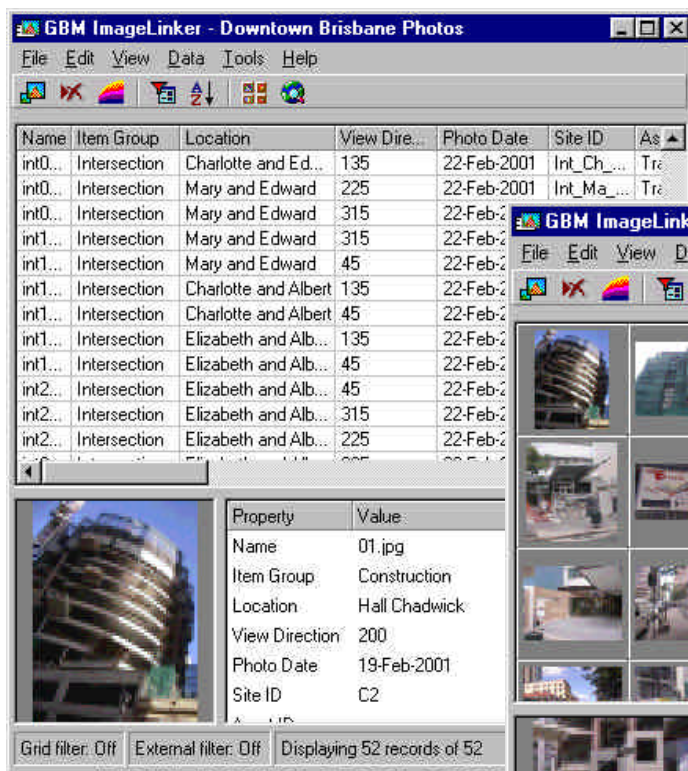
GBM ImageLinker - Downtown Brisbane Photos

File Edit View Data Tools Help

| Name | Item Group | Location | View Dire... | Photo Date | Site ID | As |
|---|---|---|---|---|---|---|
| int0... | Intersection | Charlotte and Ed... | 135 | 22-Feb-2001 | Int_Ch_... | Tra |
| int0... | Intersection | Mary and Edward | 225 | 22-Feb-2001 | Int_Ma_... | Tra |
| int0... | Intersection | Mary and Edward | 315 | 22-Feb-2 | | |
| int1... | Intersection | Mary and Edward | 315 | 22-Feb-2 | | |
| int1... | Intersection | Mary and Edward | 45 | 22-Feb-2 | | |
| int1... | Intersection | Charlotte and Albert | 135 | 22-Feb-2 | | |
| int1... | Intersection | Charlotte and Albert | 45 | 22-Feb-2 | | |
| int1... | Intersection | Elizabeth and Alb... | 135 | 22-Feb-2 | | |
| int1... | Intersection | Elizabeth and Alb... | 45 | 22-Feb-2 | | |
| int2... | Intersection | Elizabeth and Alb... | 45 | 22-Feb-2 | | |
| int2... | Intersection | Elizabeth and Alb... | 315 | 22-Feb-2 | | |
| int2... | Intersection | Elizabeth and Alb... | 225 | 22-Feb-2 | | |

GBM ImageLink

File Edit View D

| Property | Value |
|---|---|
| Name | 01.jpg |
| Item Group | Construction |
| Location | Hall Chadwick |
| View Direction | 200 |
| Photo Date | 19-Feb-2001 |
| Site ID | C2 |

Grid filter: Off | External filter: Off | Displaying 52 records of 52